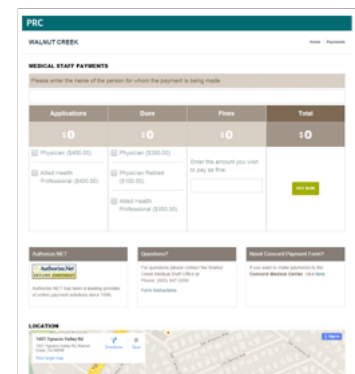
PRC

WALNUT CREEK

Home › Payments

MEDICAL STAFF PAYMENTS

Please enter the name of the person for whom the payment is being made

| Applications | Dues | Fines | Total |
|---|---|---|---|
| \$0 | \$0 | \$0 | \$0 |
| Physician (\$400.00) | Physician (\$350.00) | Enter the amount you wish to pay as fine: | PAY NOW |
| Allied Health Professional (\$400.00) | Physician Retired (\$100.00) | | |
| | Allied Health Professional (\$350.00) | | |

Authorize.NET

Authorize.Net VERIFIED MERCHANT

Authorize.NET has been a leading provider of online payment solutions since 1996.

Questions?

For questions please contact the Walnut Creek Medical Staff Office at Phone: (925) 947-5099

Form Instructions

Need Concord Payment Form?

If you want to make payments to the Concord Medical Center, click here.

LOCATION

1601 Ygnacio Valley Rd

1601 Ygnacio Valley Rd, Walnut Creek, CA 94598

View larger map

Directions

Save

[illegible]